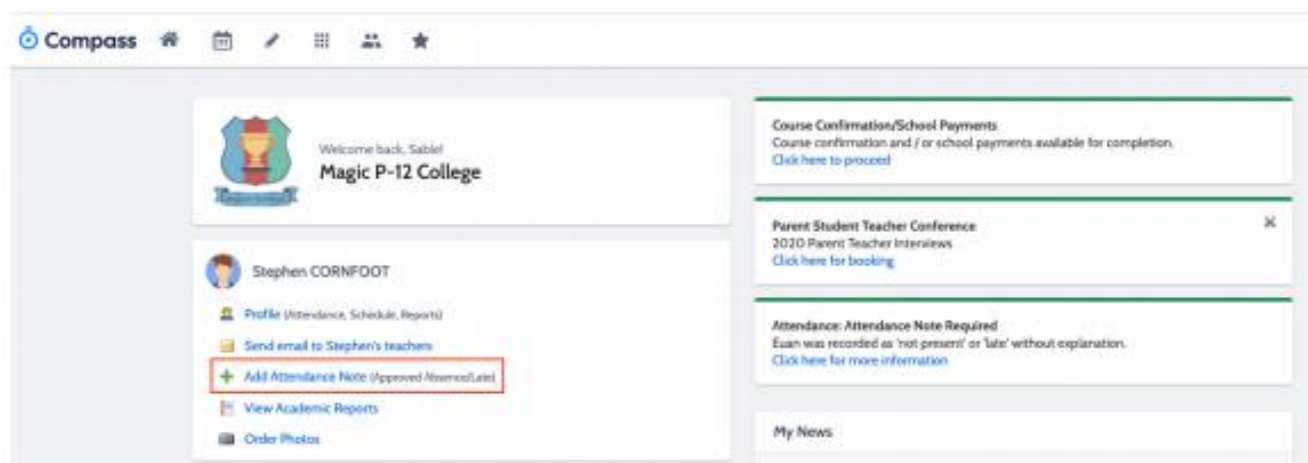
Compass

Welcome back, Sable!
Magic P-12 College

Stephen CORNFOOT

Profile (Attendance, Schedule, Reports)
Send email to Stephen's teachers
Add Attendance Note (Approved Absence/Late)
View Academic Reports
Order Photos

Course Confirmation/School Payments
Course confirmation and / or school payments available for completion.
Click here to proceed

Parent Student Teacher Conference
2020 Parent Teacher Interviews
Click here for booking

Attendance: Attendance Note Required
Euan was recorded as 'not present' or 'late' without explanation.
Click here for more information

My News